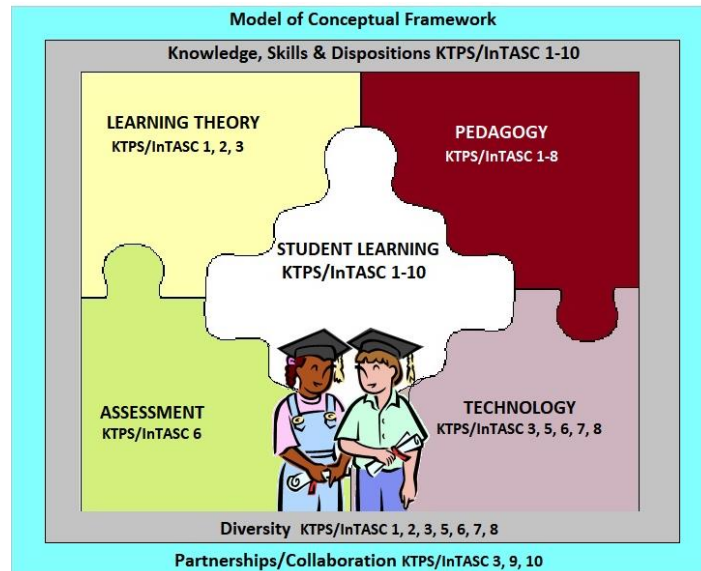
Model of Conceptual Framework

Knowledge, Skills & Dispositions KTPS/InTASC 1-10

LEARNING THEORY
KTPS/InTASC 1, 2, 3

PEDAGOGY
KTPS/InTASC 1-8

STUDENT LEARNING
KTPS/InTASC 1-10

ASSESSMENT
KTPS/InTASC 6

TECHNOLOGY
KTPS/InTASC 3, 5, 6, 7, 8

Diversity KTPS/InTASC 1, 2, 3, 5, 6, 7, 8

Partnerships/Collaboration KTPS/InTASC 3, 9, 10